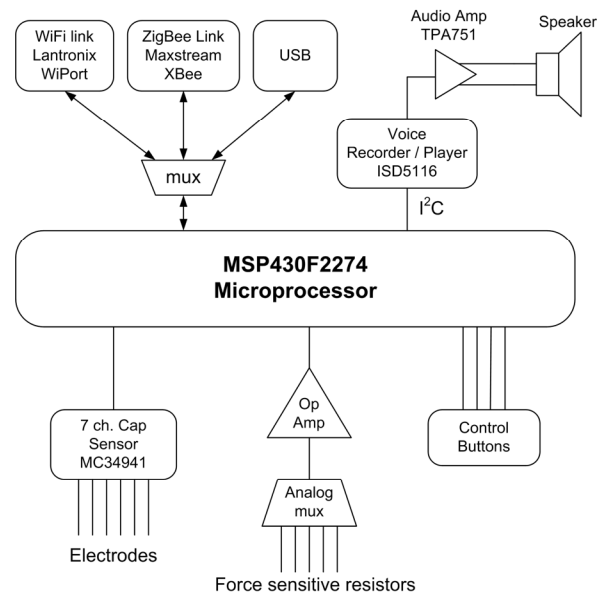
WiFi link
Lantronix
WiPort

ZigBee Link
Maxstream
XBee

USB

Audio Amp
TPA751

Speaker

Voice
Recorder / Player
ISD5116

mux

$I^2C$

MSP430F2274
Microprocessor

Op
Amp

7 ch. Cap
Sensor
MC34941

Control
Buttons

Analog
mux

Electrodes

Force sensitive resistors